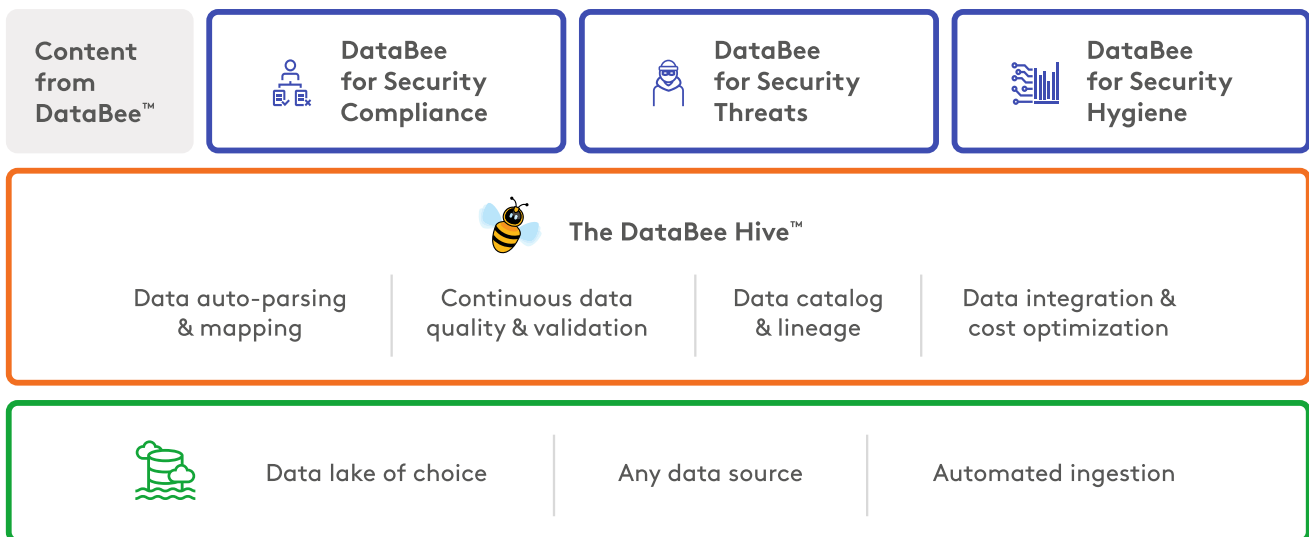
Content from DataBee™

DataBee for Security Compliance

DataBee for Security Threats

DataBee for Security Hygiene

The DataBee Hive™

Data auto-parsing & mapping

Continuous data quality & validation

Data catalog & lineage

Data integration & cost optimization

Data lake of choice

Any data source

Automated ingestion